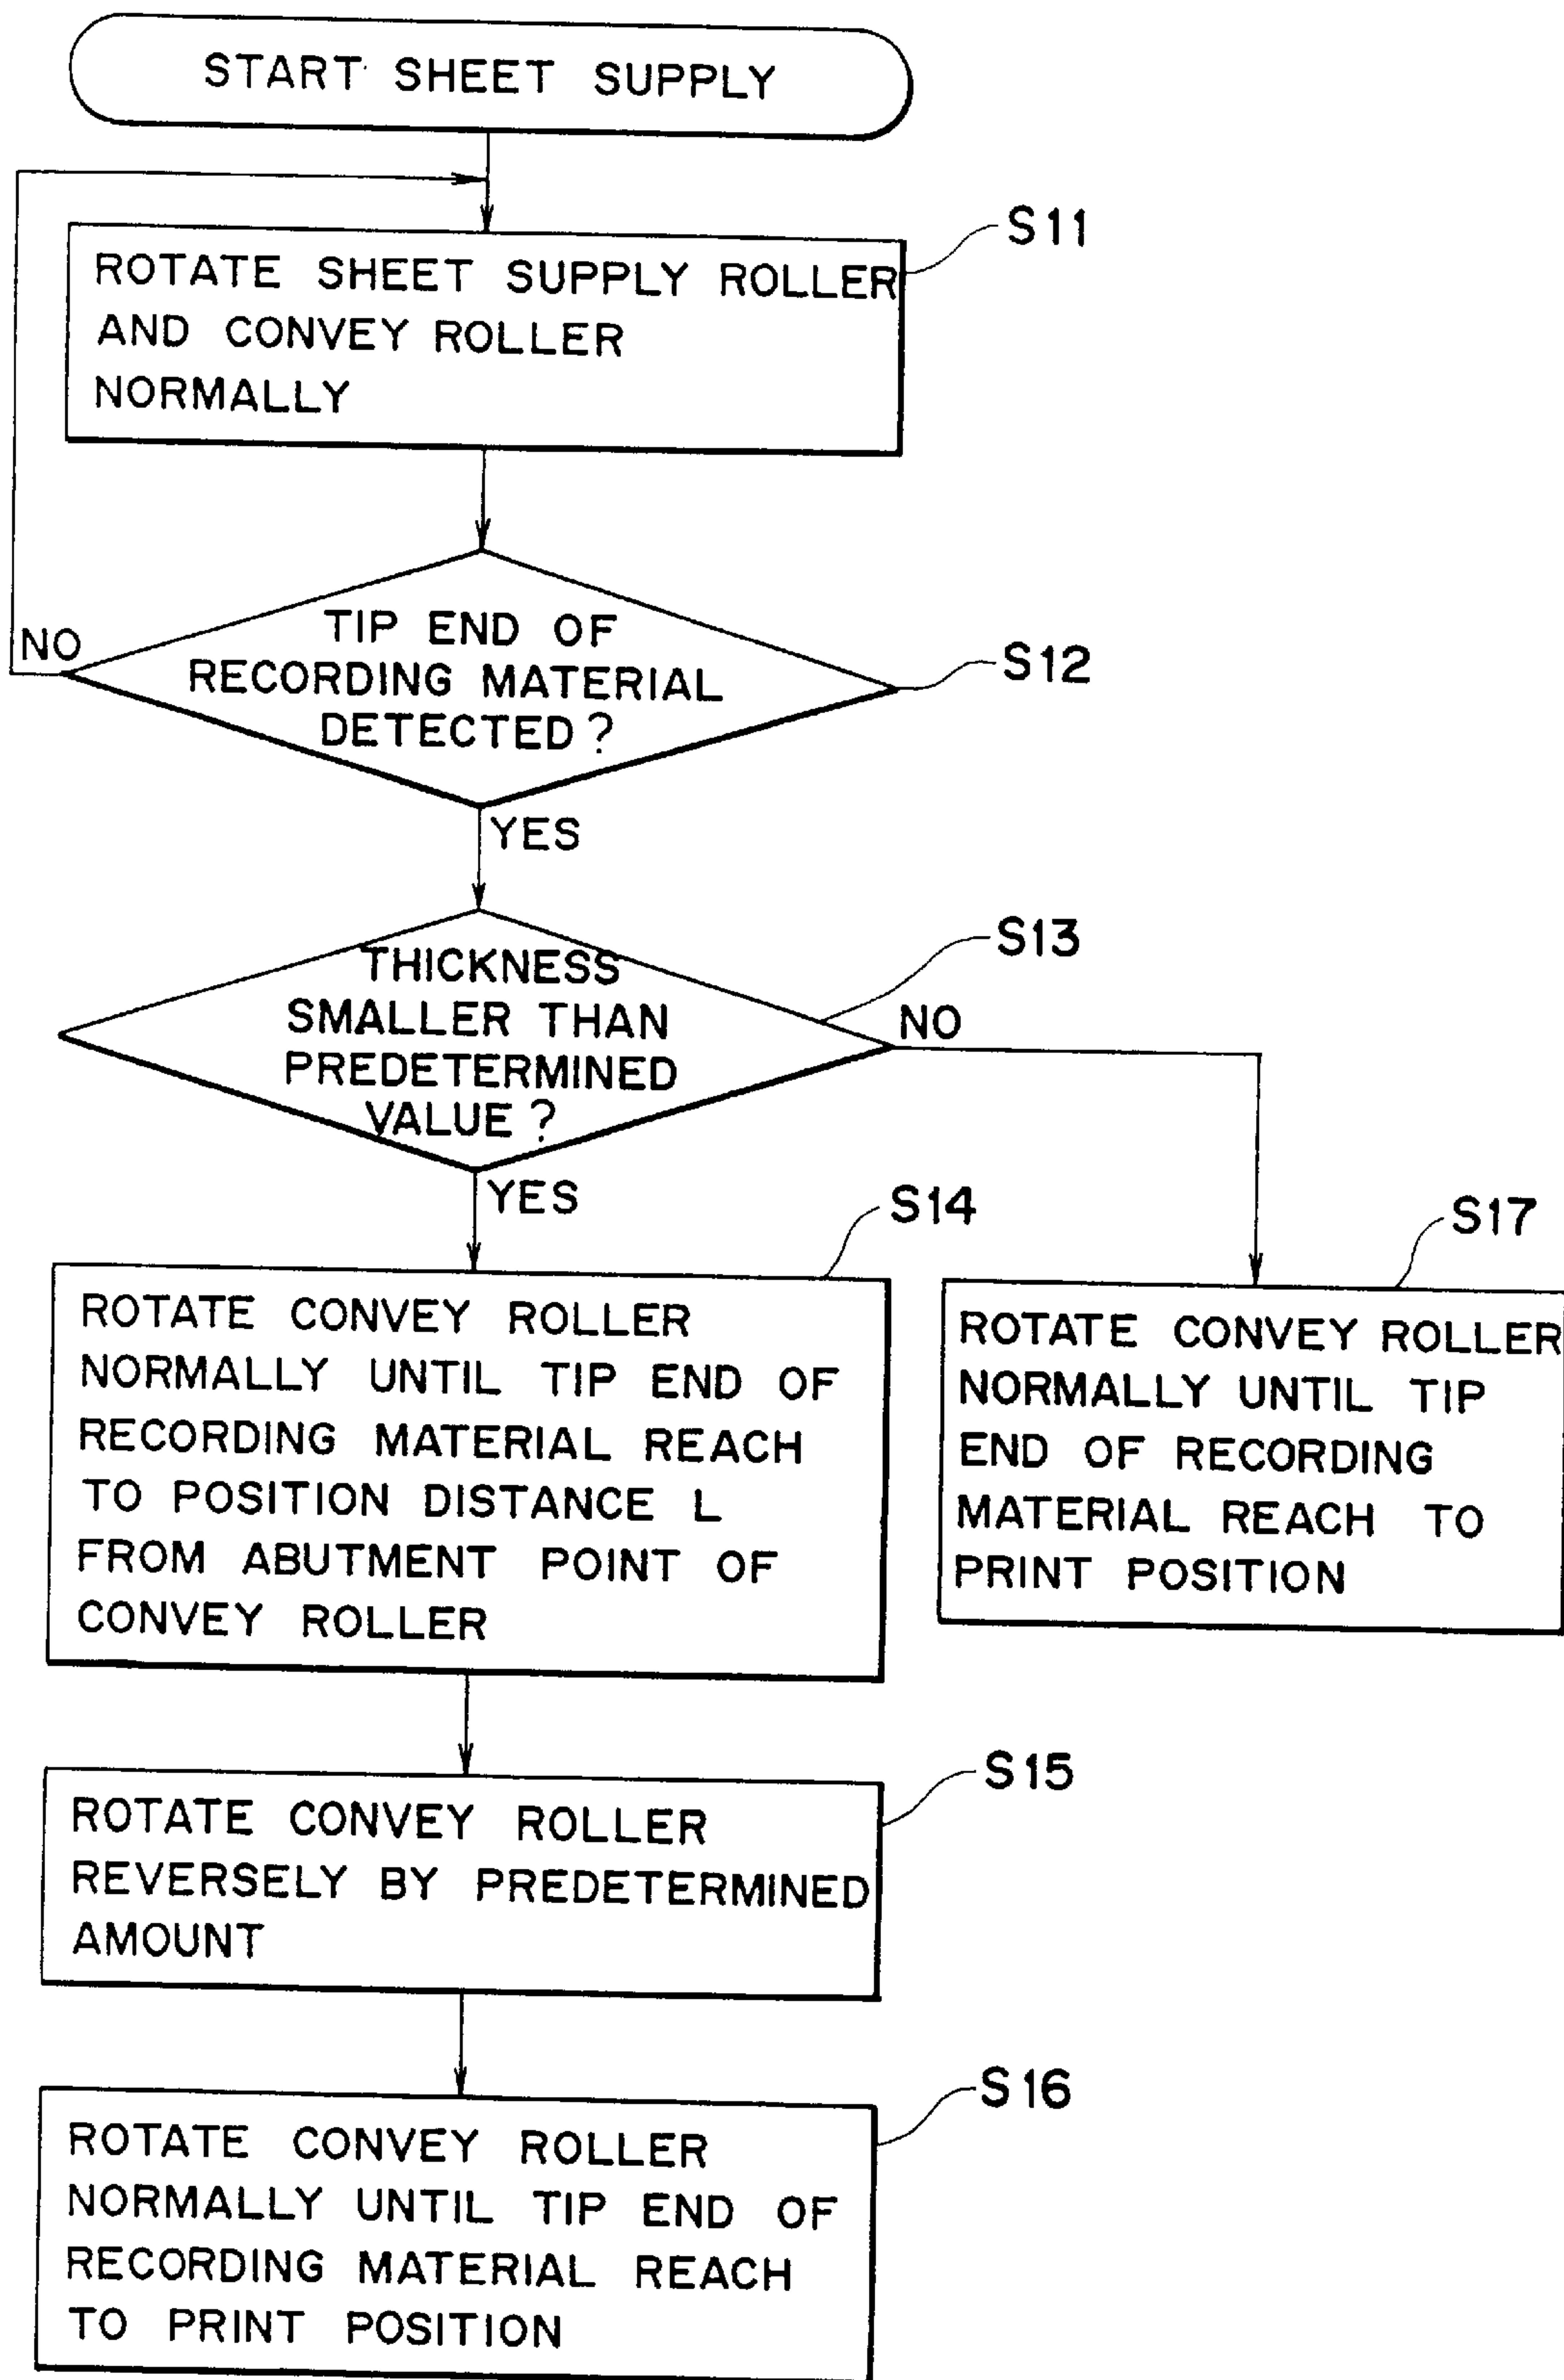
START SHEET SUPPLY

S11

ROTATE SHEET SUPPLY ROLLER AND CONVEY ROLLER NORMALLY

NO

TIP END OF RECORDING MATERIAL DETECTED?

S12

YES

S13

THICKNESS SMALLER THAN PREDETERMINED VALUE?

NO

YES

S14

S17

ROTATE CONVEY ROLLER NORMALLY UNTIL TIP END OF RECORDING MATERIAL REACH TO POSITION DISTANCE L FROM ABUTMENT POINT OF CONVEY ROLLER

ROTATE CONVEY ROLLER NORMALLY UNTIL TIP END OF RECORDING MATERIAL REACH TO PRINT POSITION

S15

ROTATE CONVEY ROLLER REVERSELY BY PREDETERMINED AMOUNT

S16

ROTATE CONVEY ROLLER NORMALLY UNTIL TIP END OF RECORDING MATERIAL REACH TO PRINT POSITION